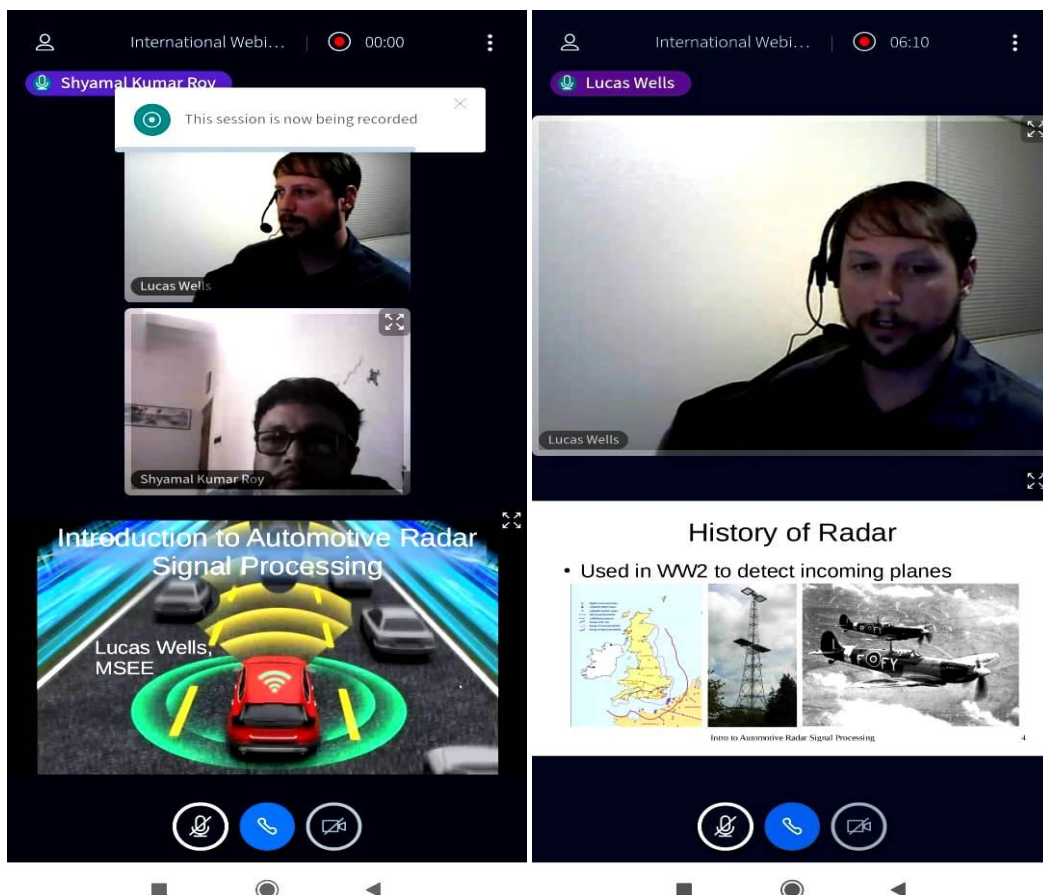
International Webi... 00:00

Shyamal Kumar Roy

This session is now being recorded

Lucas Wells

Shyamal Kumar Roy

Introduction to Automotive Radar Signal Processing

Lucas Wells, MSEE

International Webi... 06:10

Lucas Wells

Lucas Wells

History of Radar

• Used in WW2 to detect incoming planes

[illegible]

FY

Intro to Automotive Radar Signal Processing

4